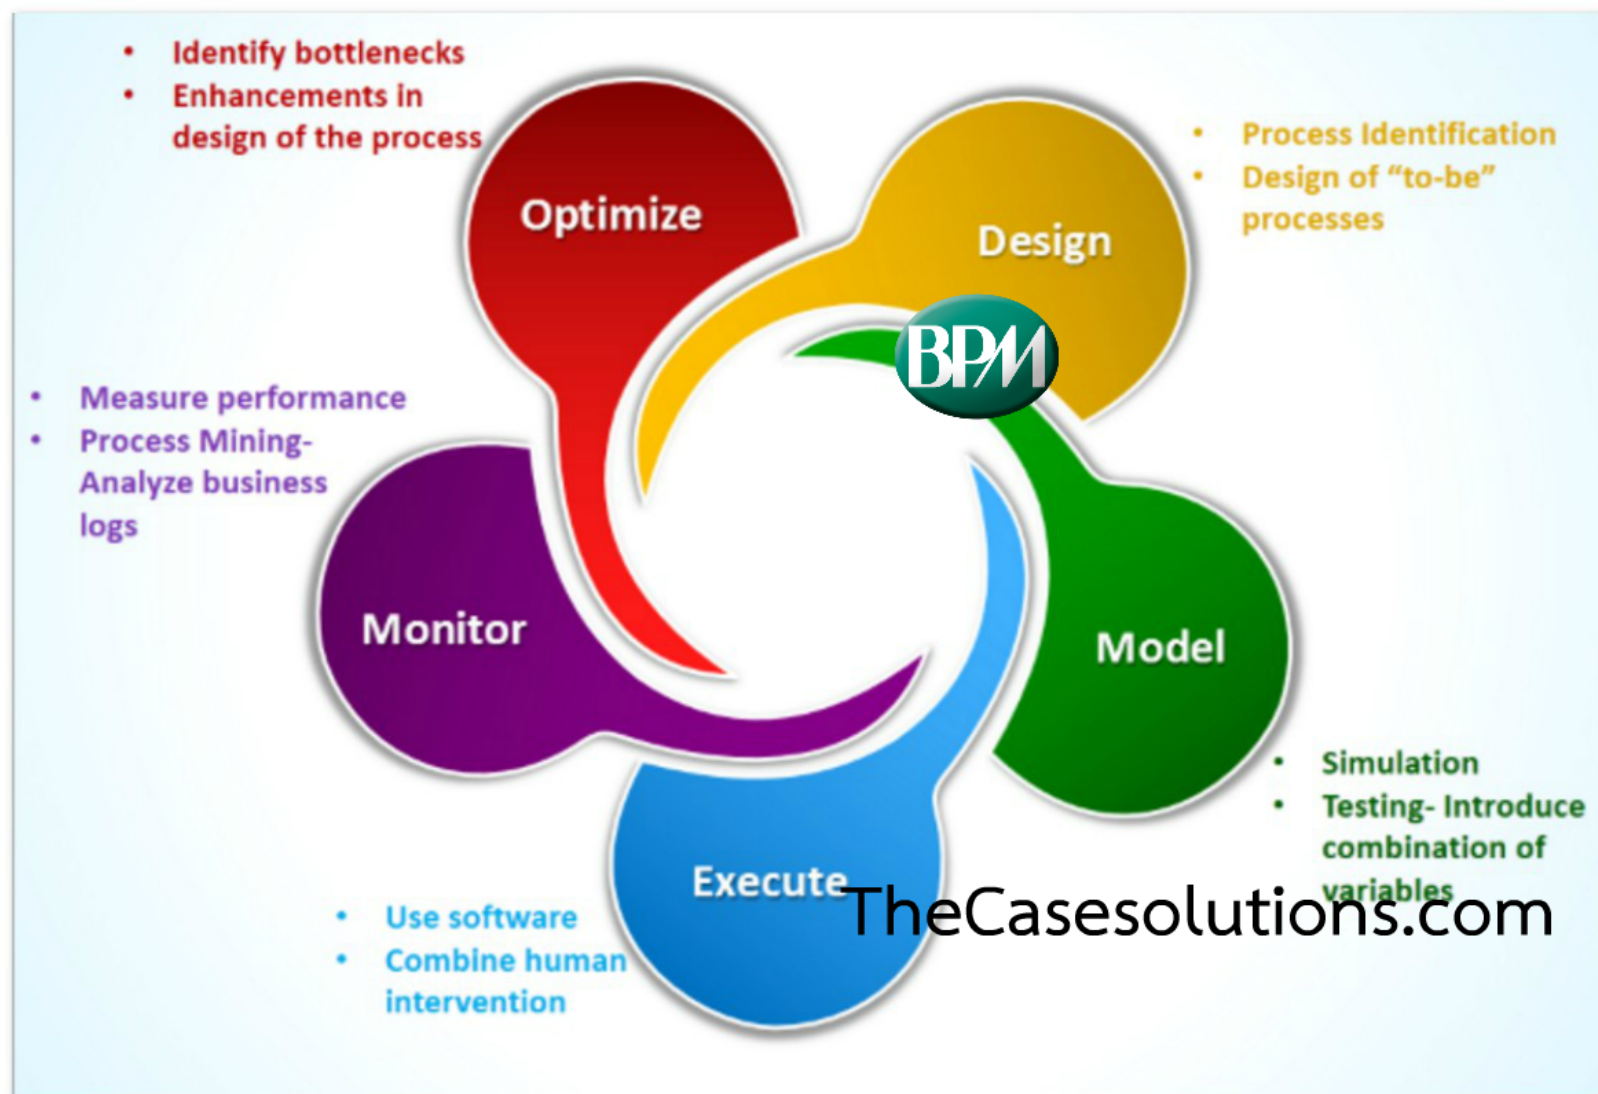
• Identify bottlenecks
• Enhancements in design of the process

Optimize

Design

• Process Identification
• Design of "to-be" processes

BPM

• Measure performance
• Process Mining- Analyze business logs

Monitor

Model

• Simulation
• Testing- Introduce combination of variables

Execute

TheCasesolutions.com

• Use software
• Combine human intervention